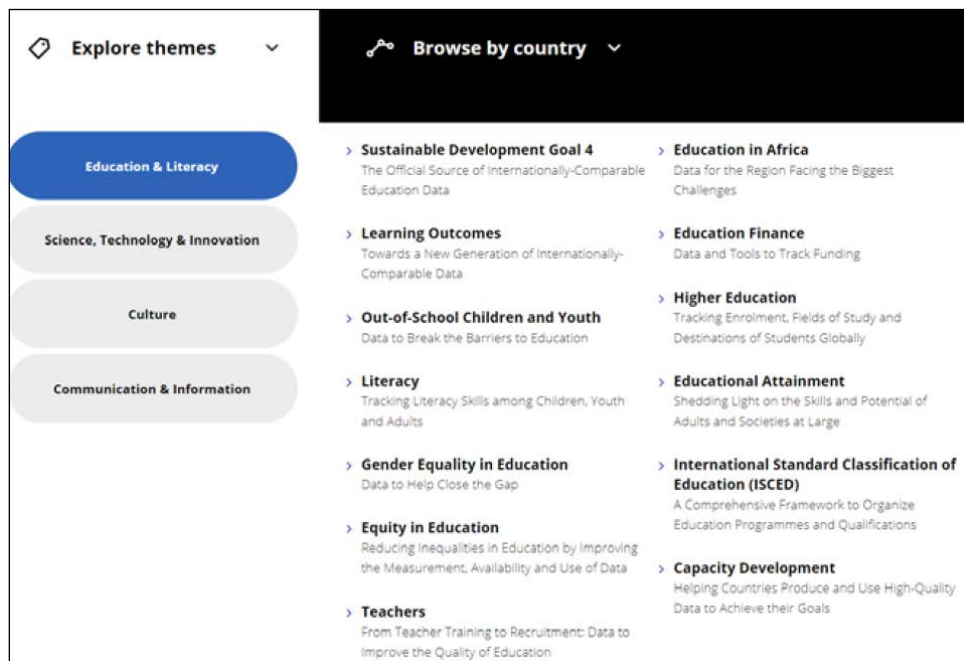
Explore themes

Browse by country

Education & Literacy

Science, Technology & Innovation

Culture

Communication & Information

Sustainable Development Goal 4
The Official Source of Internationally-Comparable Education Data

Learning Outcomes
Towards a New Generation of Internationally-Comparable Data

Out-of-School Children and Youth
Data to Break the Barriers to Education

Literacy
Tracking Literacy Skills among Children, Youth and Adults

Gender Equality in Education
Data to Help Close the Gap

Equity in Education
Reducing Inequalities in Education by Improving the Measurement, Availability and Use of Data

Teachers
From Teacher Training to Recruitment: Data to Improve the Quality of Education

Education in Africa
Data for the Region Facing the Biggest Challenges

Education Finance
Data and Tools to Track Funding

Higher Education
Tracking Enrolment, Fields of Study and Destinations of Students Globally

Educational Attainment
Shedding Light on the Skills and Potential of Adults and Societies at Large

International Standard Classification of Education (ISCED)
A Comprehensive Framework to Organize Education Programmes and Qualifications

Capacity Development
Helping Countries Produce and Use High-Quality Data to Achieve their Goals